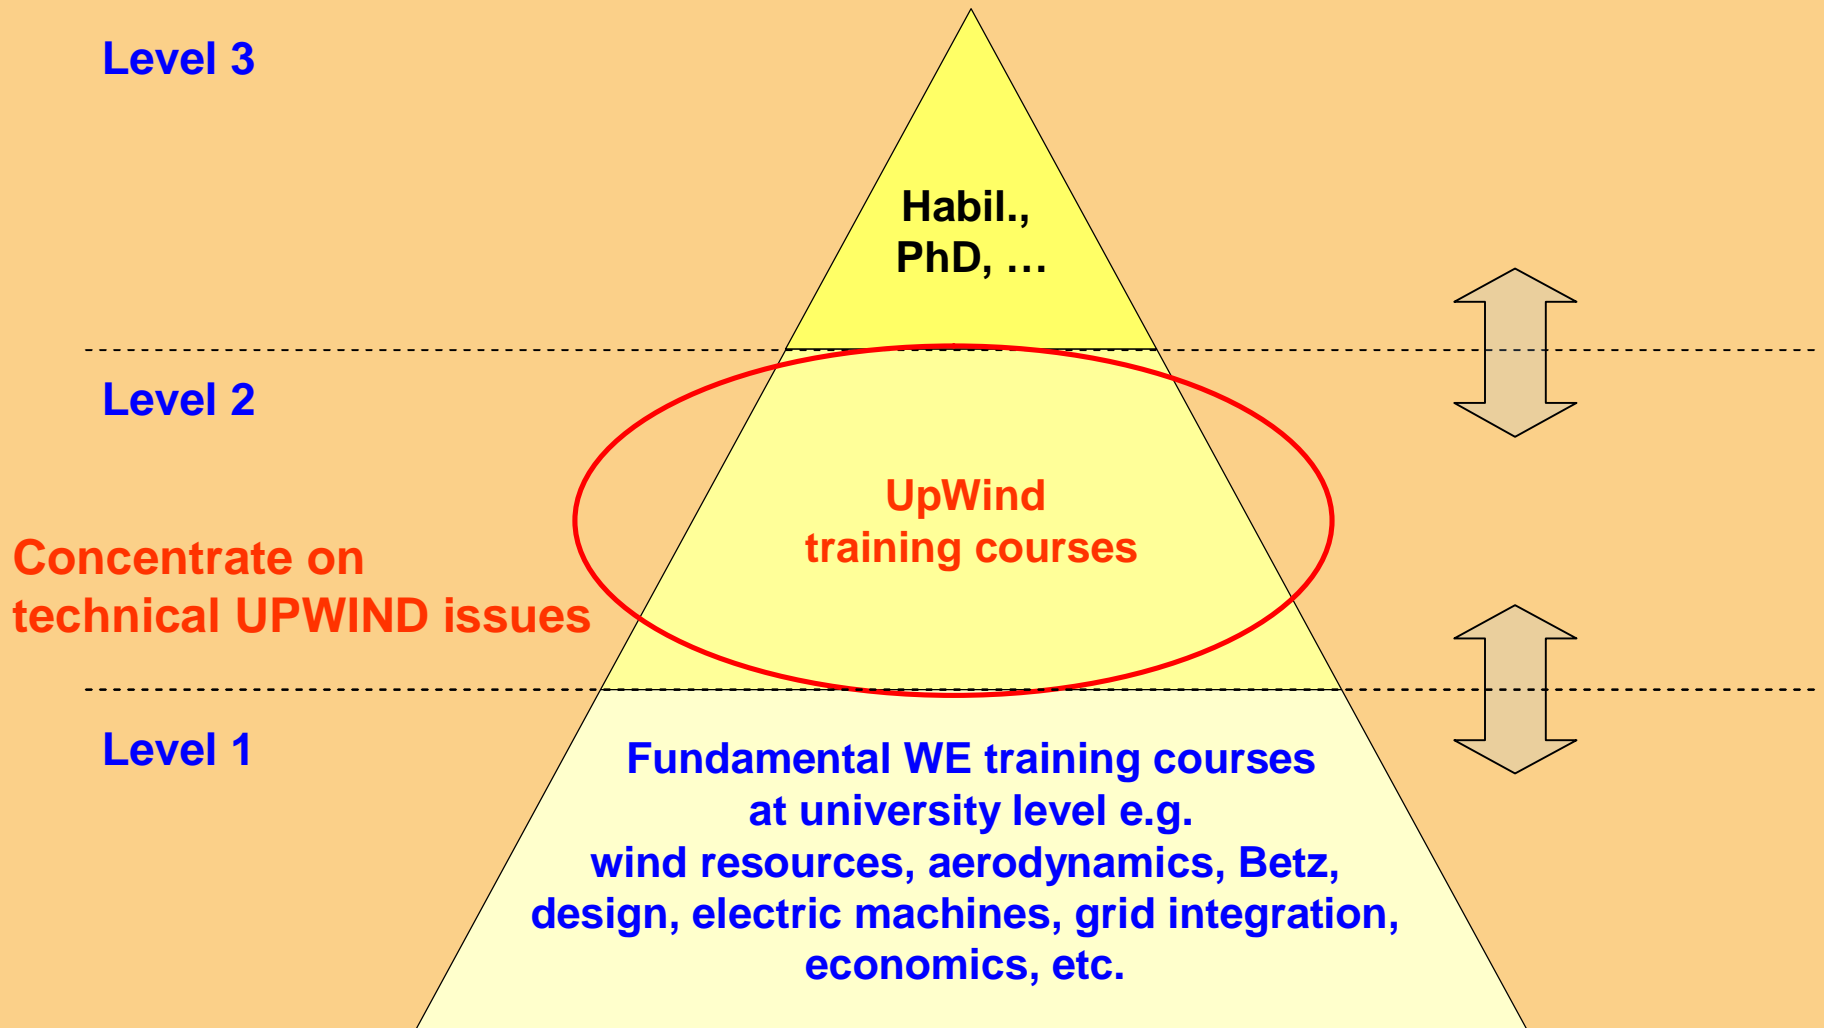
Level 3

Habil.,
PhD, …

Level 2

UpWind
training courses

Concentrate on
technical UPWIND issues

Level 1

Fundamental WE training courses
at university level e.g.
wind resources, aerodynamics, Betz,
design, electric machines, grid integration,
economics, etc.